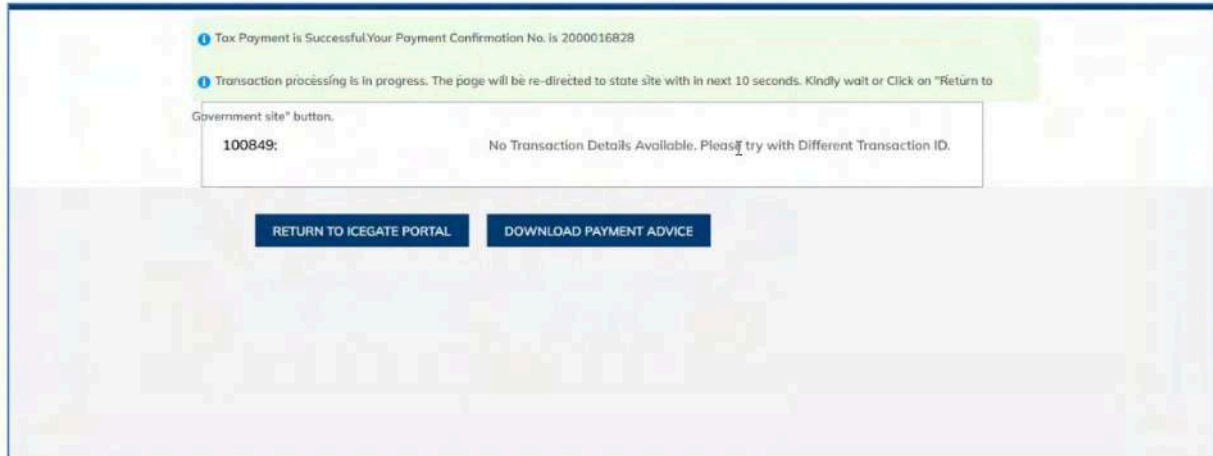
Tax Payment is Successful.Your Payment Confirmation No. is 2000016828

Transaction processing is in progress. The page will be re-directed to state site with in next 10 seconds. Kindly wait or Click on "Return to Government site" button.

100849: No Transaction Details Available. Please try with Different Transaction ID.

RETURN TO ICEGATE PORTAL

DOWNLOAD PAYMENT ADVICE